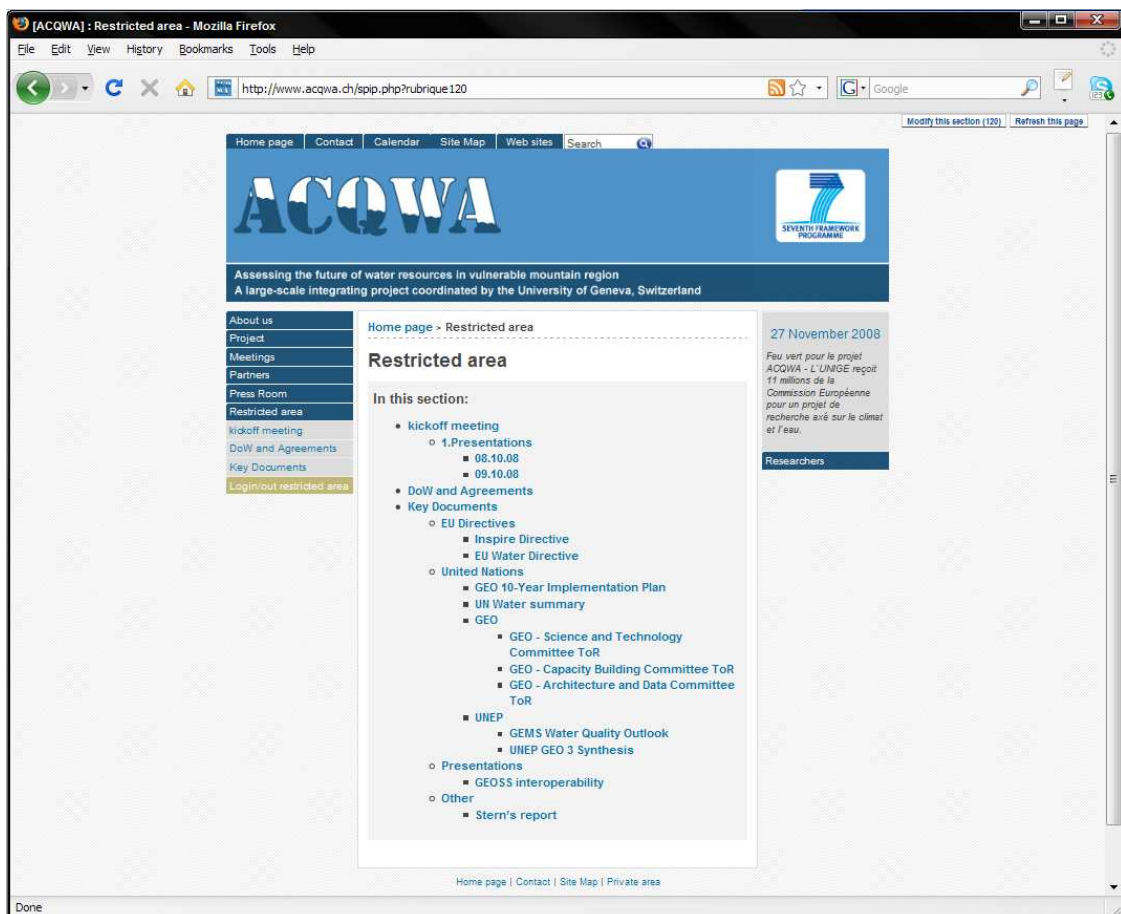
[ACQWA] : Restricted area - Mozilla Firefox

File Edit View History Bookmarks Tools Help

http://www.acqwa.ch/spip.php?rubrique120

Google

Modify this section (120) Refresh this page

Home page | Contact | Calendar | Site Map | Web sites | Search

ACQWA

SEVENTH FRAMEWORK PROGRAMME

Assessing the future of water resources in vulnerable mountain region
A large-scale integrating project coordinated by the University of Geneva, Switzerland

About us
Project
Meetings
Partners
Press Room
Restricted area
kickoff meeting
DoW and Agreements
Key Documents
Login/out restricted area

Home page > Restricted area

Restricted area

In this section:

- kickoff meeting
  - 1.Presentations
    - 08.10.08
    - 09.10.08
- DoW and Agreements
- Key Documents
  - EU Directives
    - Inspire Directive
    - EU Water Directive
  - United Nations
    - GEO 10-Year Implementation Plan
    - UN Water summary
    - GEO
      - GEO - Science and Technology Committee ToR
      - GEO - Capacity Building Committee ToR
      - GEO - Architecture and Data Committee ToR
    - UNEP
      - GEMS Water Quality Outlook
      - UNEP GEO 3 Synthesis
  - Presentations
    - GEOSS interoperability
  - Other
    - Stern's report

27 November 2008

Feu vert pour le projet ACQWA - L'UNIGE reçoit 11 millions de la Commission Européenne pour un projet de recherche axé sur le climat et l'eau.

Researchers

Home page | Contact | Site Map | Private area

Done